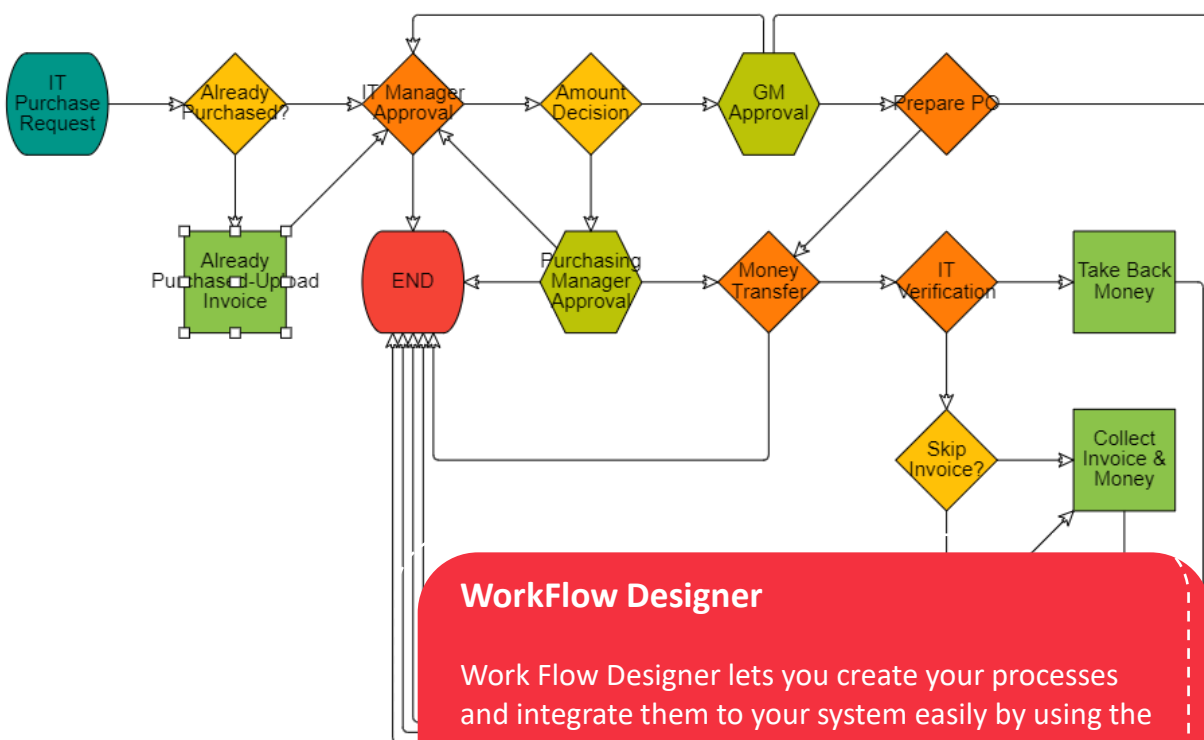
IT Purchase Request

Already Purchased?

IT Manager Approval

Amount Decision

GM Approval

Prepare PO

Already Purchased-Upload Invoice

END

Purchasing Manager Approval

Money Transfer

IT Verification

Take Back Money

Skip Invoice?

Collect Invoice & Money

WorkFlow Designer

Work Flow Designer lets you create your processes and integrate them to your system easily by using the